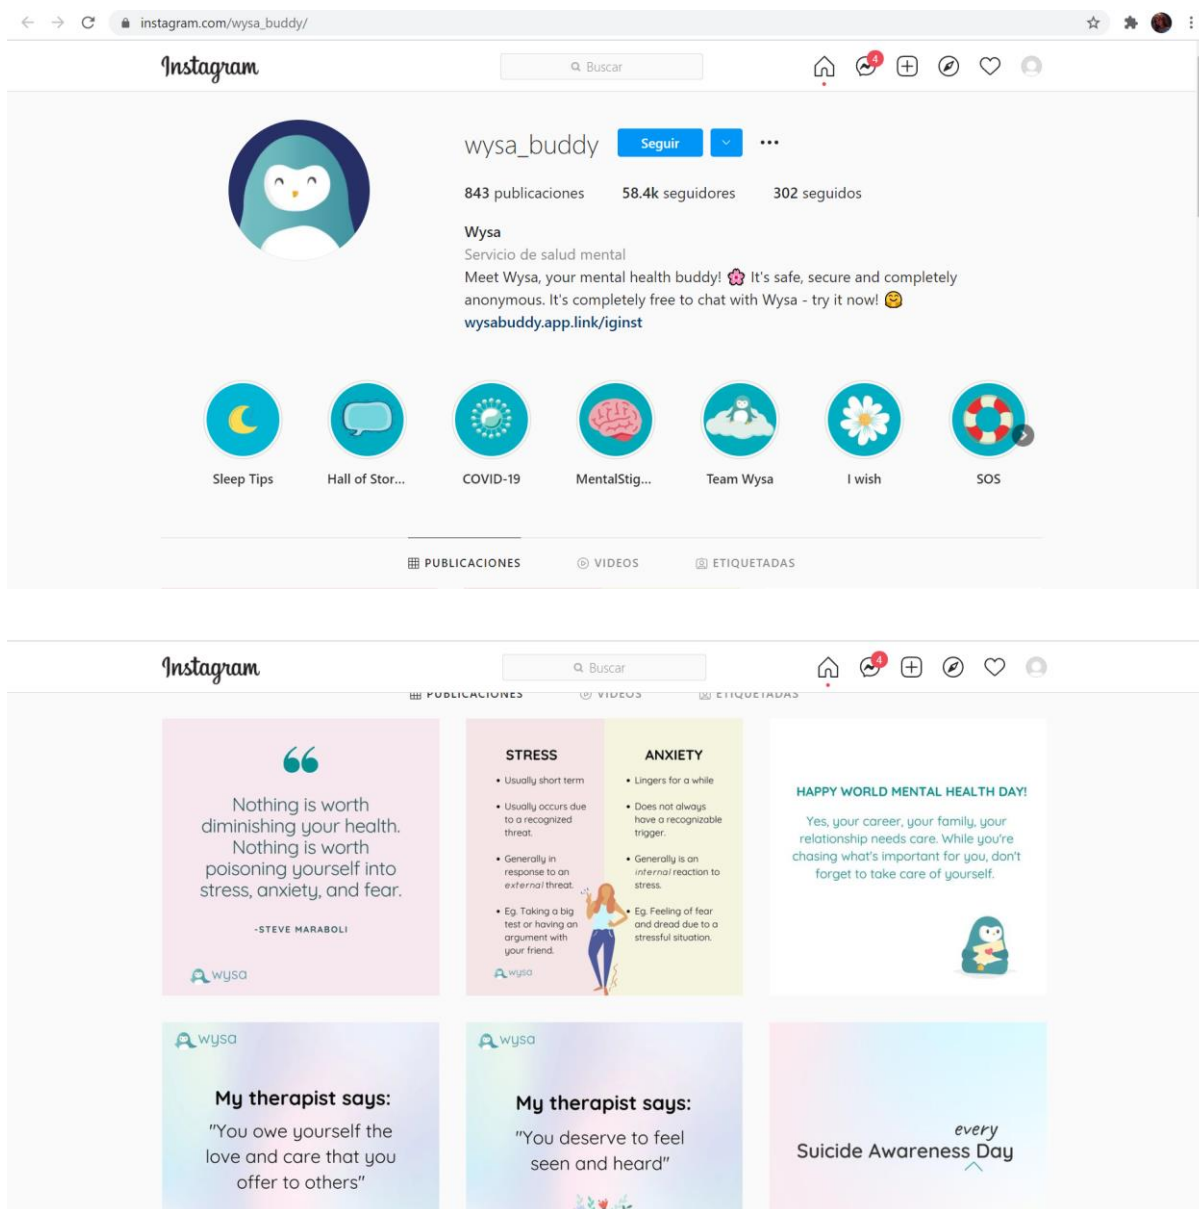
instagram.com/wysa_buddy/

Instagram

Buscar

4

wysa_buddy Seguir ···

843 publicaciones 58.4k seguidores 302 seguidos

Wysa
Servicio de salud mental
Meet Wysa, your mental health buddy! 🌸 It's safe, secure and completely anonymous. It's completely free to chat with Wysa - try it now! 🤗
wysabuddy.app.link/iginst

Sleep Tips
Hall of Stor...
COVID-19
MentalStig...
Team Wysa
I wish
SOS

PUBLICACIONES VIDEOS ETIQUETADAS

Instagram

Buscar

4

PUBLICACIONES VIDEOS ETIQUETADAS

66
Nothing is worth diminishing your health. Nothing is worth poisoning yourself into stress, anxiety, and fear.
-STEVE MARABOLI
wysa

| STRESS | ANXIETY |
|---|---|
| • Usually short term | • Lingers for a while |
| • Usually occurs due to a recognized threat. | • Does not always have a recognizable trigger. |
| • Generally in response to an external threat. | • Generally is an internal reaction to stress. |
| • Eg. Taking a big test or having an argument with your friend. | • Eg. Feeling of fear and dread due to a stressful situation. |

wysa

HAPPY WORLD MENTAL HEALTH DAY!
Yes, your career, your family, your relationship needs care. While you're chasing what's important for you, don't forget to take care of yourself.

wysa
My therapist says:
"You owe yourself the love and care that you offer to others"

wysa
My therapist says:
"You deserve to feel seen and heard"

every
Suicide Awareness Day